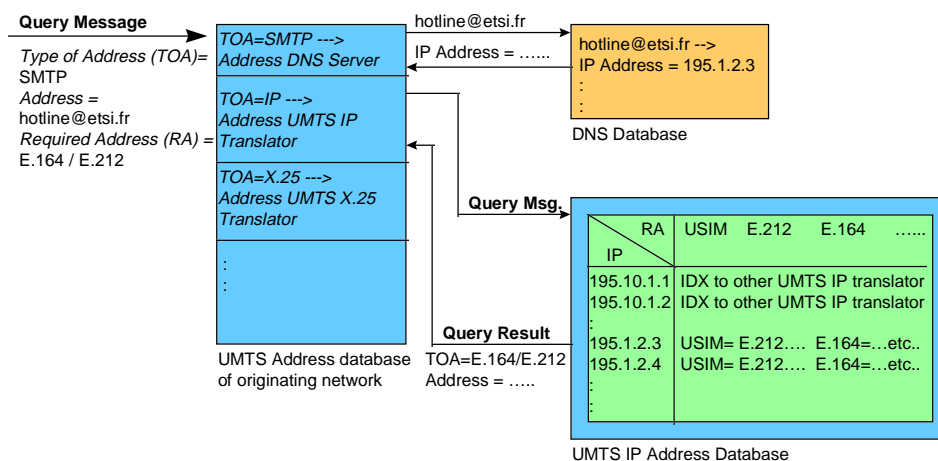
Query Message

Type of Address (TOA)= SMTP
Address = hotline@etsi.fr
Required Address (RA) = E.164 / E.212

TOA=SMTP ---> Address DNS Server

TOA=IP ---> Address UMTS IP Translator

TOA=X.25 ---> Address UMTS X.25 Translator

:
:

UMTS Address database of originating network

hotline@etsi.fr

IP Address = …..

hotline@etsi.fr -->
IP Address = 195.1.2.3
:
:

DNS Database

Query Msg.

| RA / IP | USIM E.212 E.164 …… |
|---|---|
| 195.10.1.1 | IDX to other UMTS IP translator |
| 195.10.1.2 | IDX to other UMTS IP translator |
| : | |
| 195.1.2.3 | USIM= E.212…. E.164=…etc.. |
| 195.1.2.4 | USIM= E.212…. E.164=…etc.. |
| : | |
| : | |

Query Result
TOA=E.164/E.212
Address = …..

UMTS IP Address Database